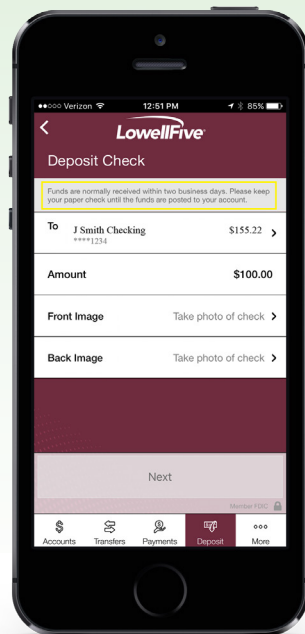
●●○○○ Verizon 12:51 PM 85%

<

LowellFive

Deposit Check

Funds are normally received within two business days. Please keep your paper check until the funds are posted to your account.

To J Smith Checking ****1234 $155.22 >

Amount $100.00

Front Image Take photo of check >

Back Image Take photo of check >

Next

Member FDIC

Accounts Transfers Payments Deposit More